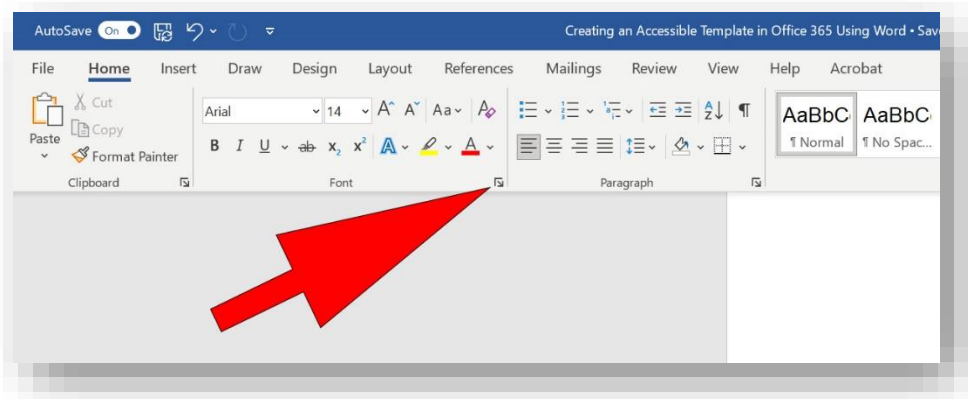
AutoSave On

Creating an Accessible Template in Office 365 Using Word • Sav

File Home Insert Draw Design Layout References Mailings Review View Help Acrobat

Paste
Cut
Copy
Format Painter
Clipboard

Arial 14
B I U ab $x_2$ $x^2$ A A
Font

Paragraph

AaBbC AaBbC
¶ Normal ¶ No Spac...